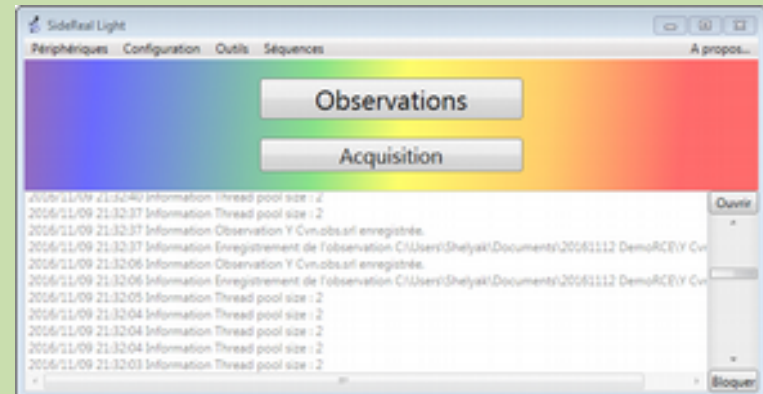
SideReal Light

Périphériques Configuration Outils Séquences A propos...

Observations

Acquisition

2016/11/09 21:32:40 Information Thread pool size : 2
2016/11/09 21:32:37 Information Thread pool size : 2
2016/11/09 21:32:37 Information Observation Y Cvn.obs.srl enregistrée.
2016/11/09 21:32:37 Information Enregistrement de l'observation C:\Users\Shelyak\Documents\20161112 DemoRCE\Y Cvn
2016/11/09 21:32:06 Information Observation Y Cvn.obs.srl enregistrée.
2016/11/09 21:32:06 Information Enregistrement de l'observation C:\Users\Shelyak\Documents\20161112 DemoRCE\Y Cvn
2016/11/09 21:32:05 Information Thread pool size : 2
2016/11/09 21:32:04 Information Thread pool size : 2
2016/11/09 21:32:04 Information Thread pool size : 2
2016/11/09 21:32:04 Information Thread pool size : 2
2016/11/09 21:32:03 Information Thread pool size : 2

Ouvrir

Bloquer